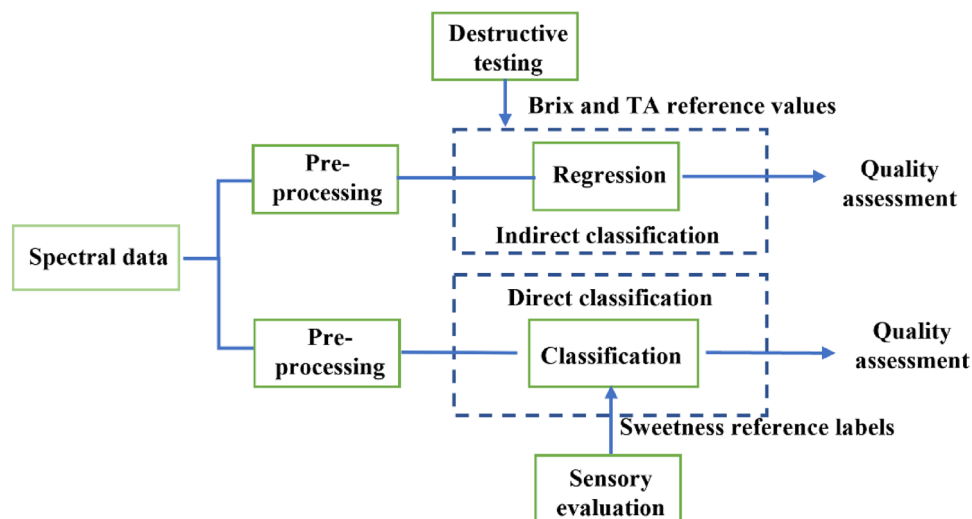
Destructive testing

Brix and TA reference values

Spectral data

Pre-processing

Regression

Quality assessment

Indirect classification

Direct classification

Pre-processing

Classification

Quality assessment

Sweetness reference labels

Sensory evaluation